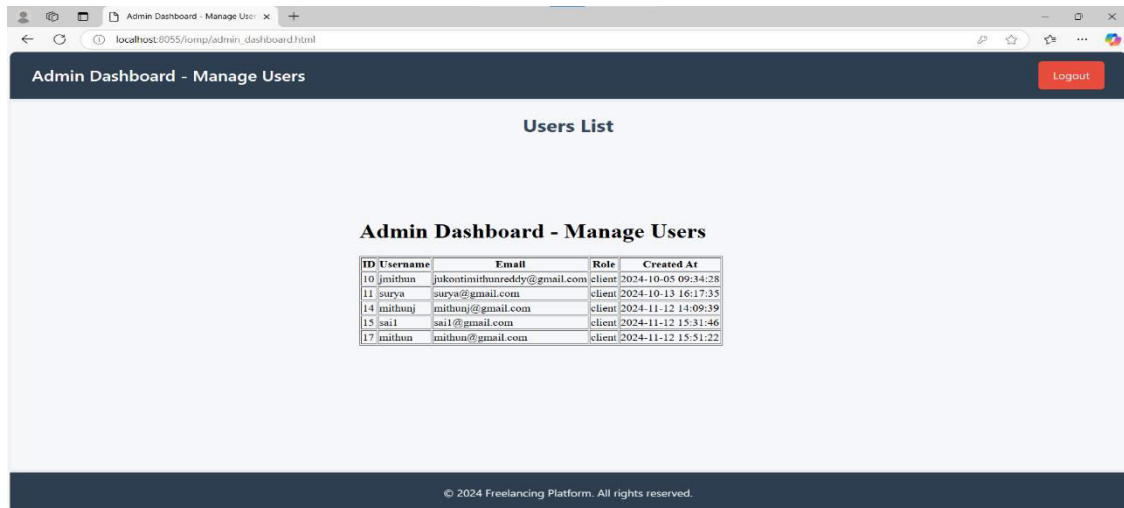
Admin Dashboard - Manage User ×

localhost:8055/iomp/admin_dashboard.html

Admin Dashboard - Manage Users

Logout

Users List

Admin Dashboard - Manage Users

| ID | Username | Email | Role | Created At |
|---|---|---|---|---|
| 10 | jmithun | jukontimithunreddy@gmail.com | client | 2024-10-05 09:34:28 |
| 11 | surya | surya@gmail.com | client | 2024-10-13 16:17:35 |
| 14 | mithunj | mithunj@gmail.com | client | 2024-11-12 14:09:39 |
| 15 | sai1 | sai1@gmail.com | client | 2024-11-12 15:31:46 |
| 17 | mithun | mithun@gmail.com | client | 2024-11-12 15:51:22 |

© 2024 Freelancing Platform. All rights reserved.